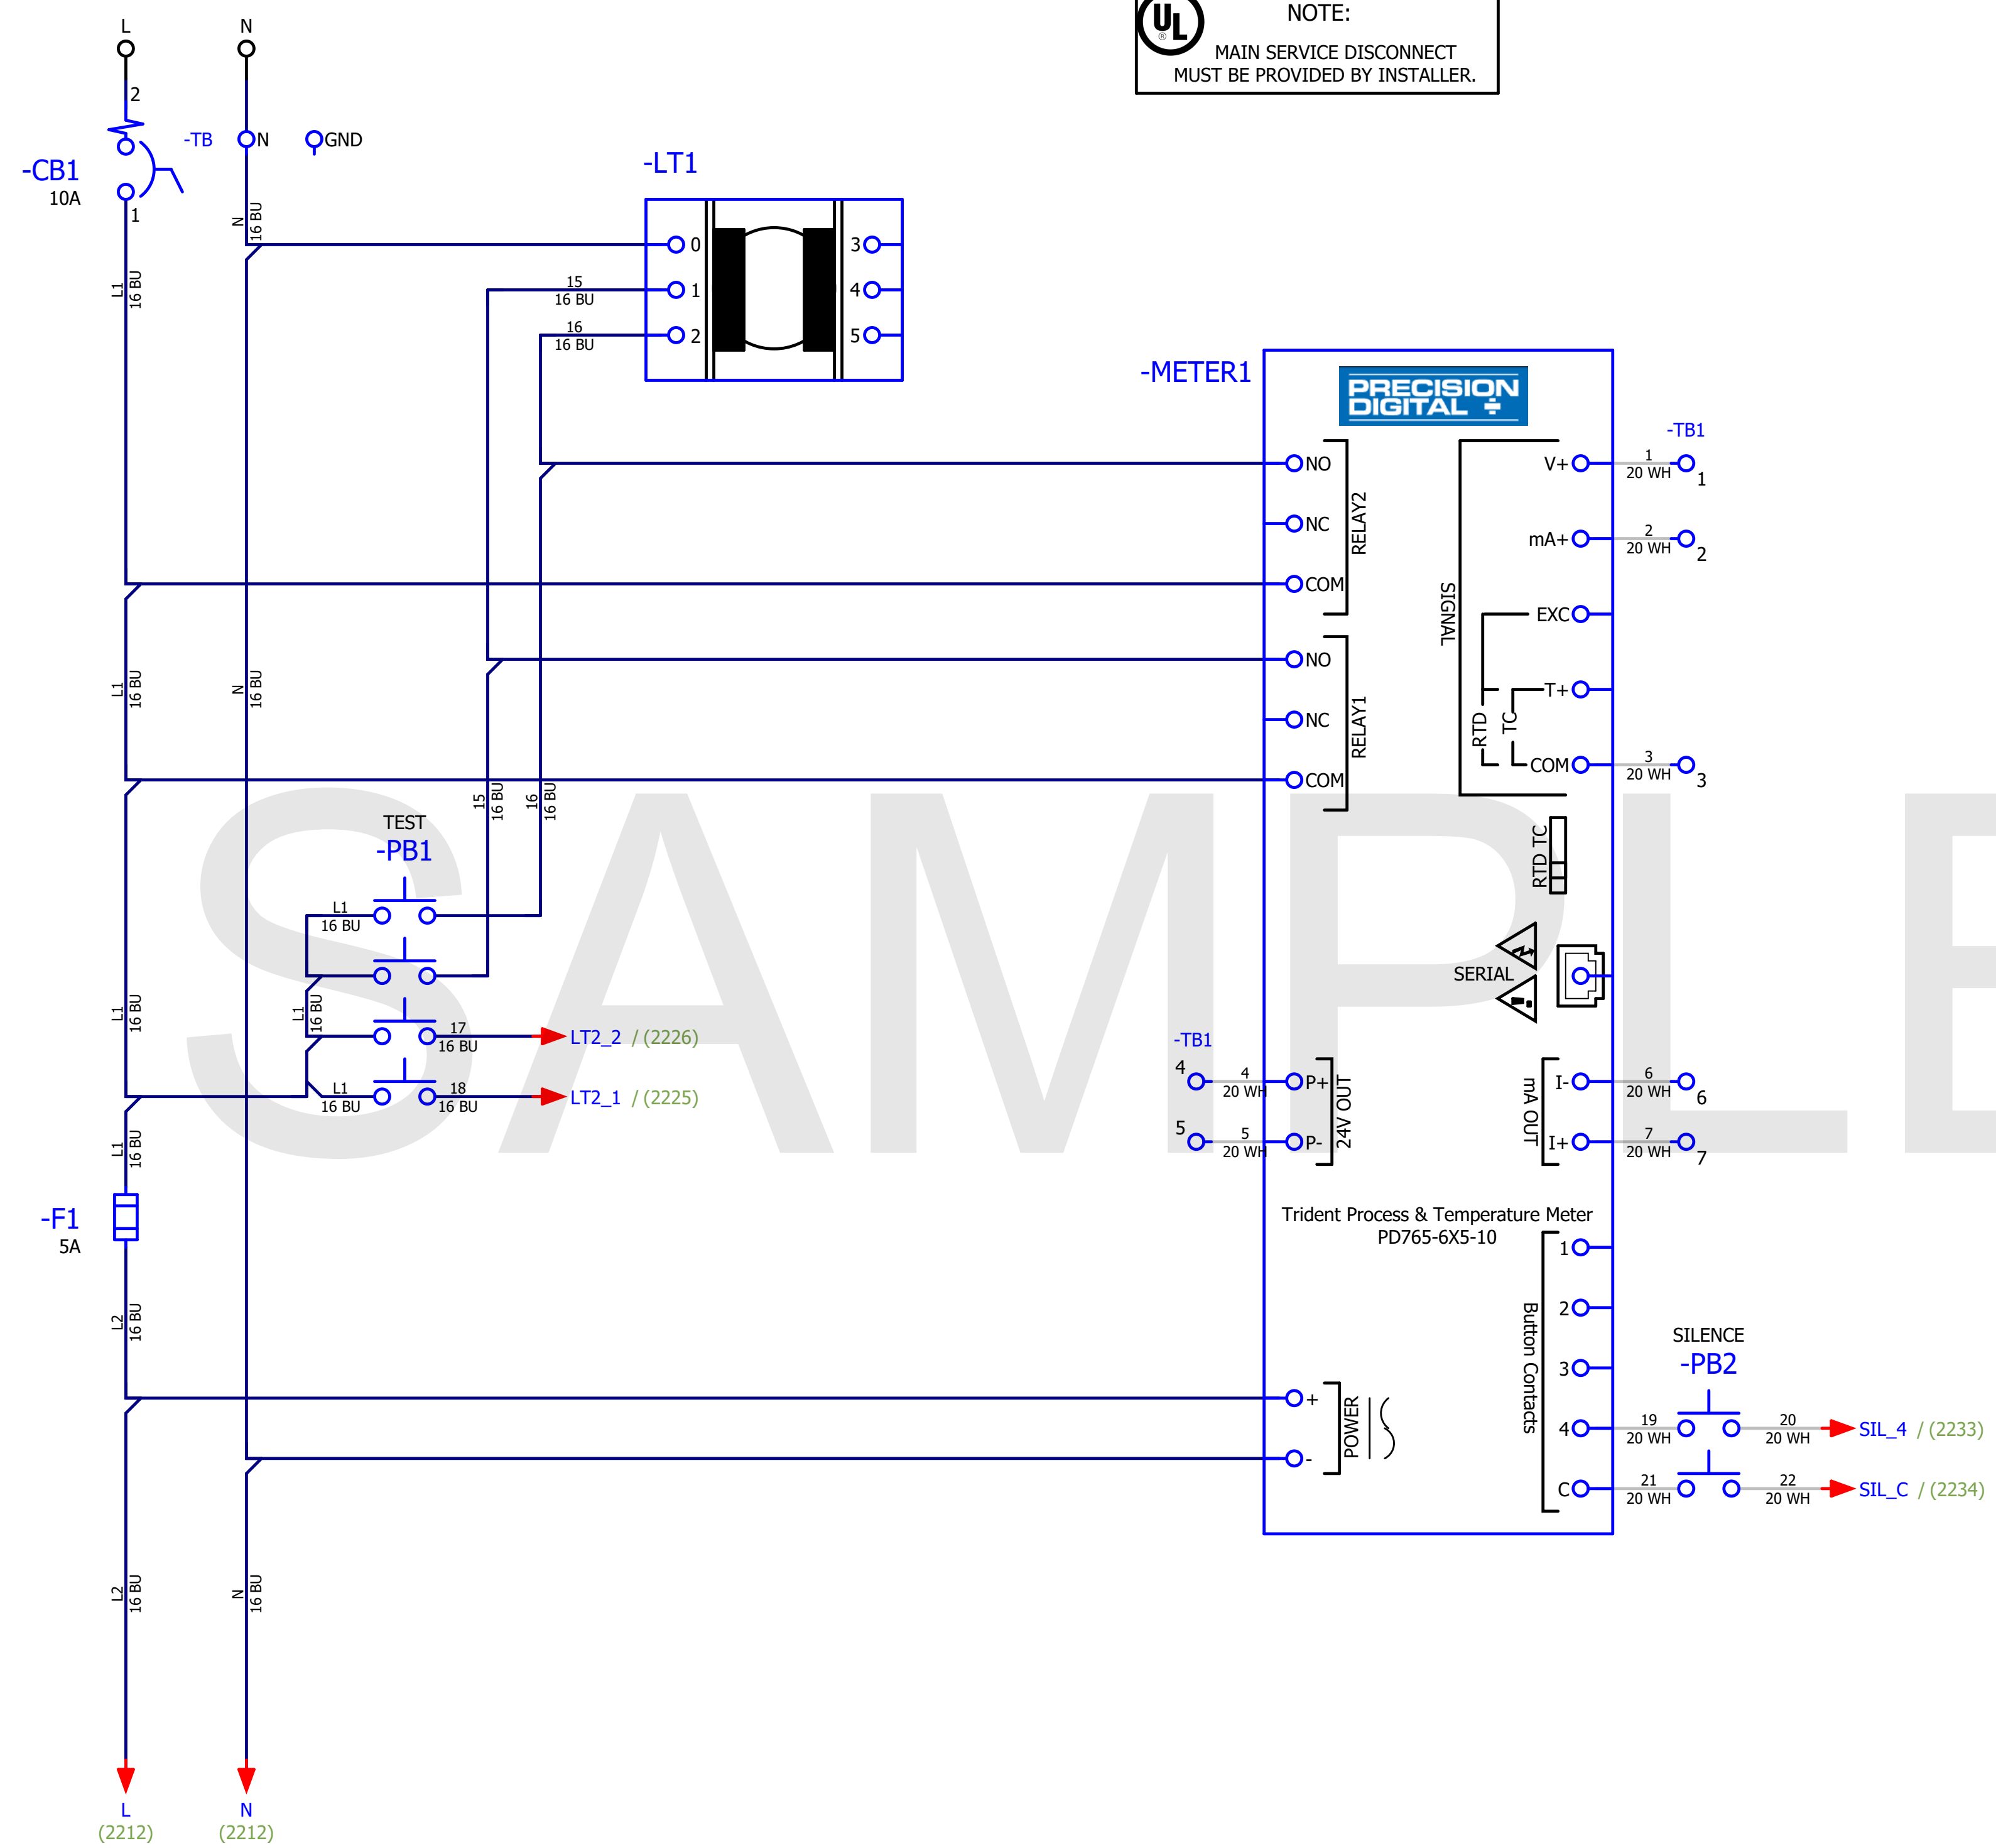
L N

NOTE:
MAIN SERVICE DISCONNECT MUST BE PROVIDED BY INSTALLER.

2
-CB1
10A
1
-TB
N
GND

-LT1
0
1
2
3
4
5

N 16 BU
L1 16 BU
15 16 BU
16 16 BU

-METER1
PRECISION DIGITAL

-TB1
NO
NC
COM
RELAY2
NO
NC
COM
RELAY1
SIGNAL
V+
mA+
EXC
T+
COM
RTD
TC
1 20 WH 1
2 20 WH 2
3 20 WH 3

L1 16 BU
N 16 BU
15 16 BU
16 16 BU

TEST
-PB1
L1 16 BU
L1 16 BU
17 16 BU
LT2_2 / (2226)
L1 16 BU
18 16 BU
LT2_1 / (2225)

RTD TC
SERIAL

-TB1
4
5
4 20 WH
5 20 WH
P+
P-
24V OUT
mA OUT
I-
I+
6 20 WH 6
7 20 WH 7

L1 16 BU
-F1
5A
L2 16 BU

Trident Process & Temperature Meter
PD765-6X5-10
Button Contacts
1
2
3
4
C
SILENCE
-PB2
19 20 WH
20 20 WH
SIL_4 / (2233)
21 20 WH
22 20 WH
SIL_C / (2234)
+
-
POWER

L2 16 BU
N 16 BU
L
(2212)
N
(2212)

SAMPLE